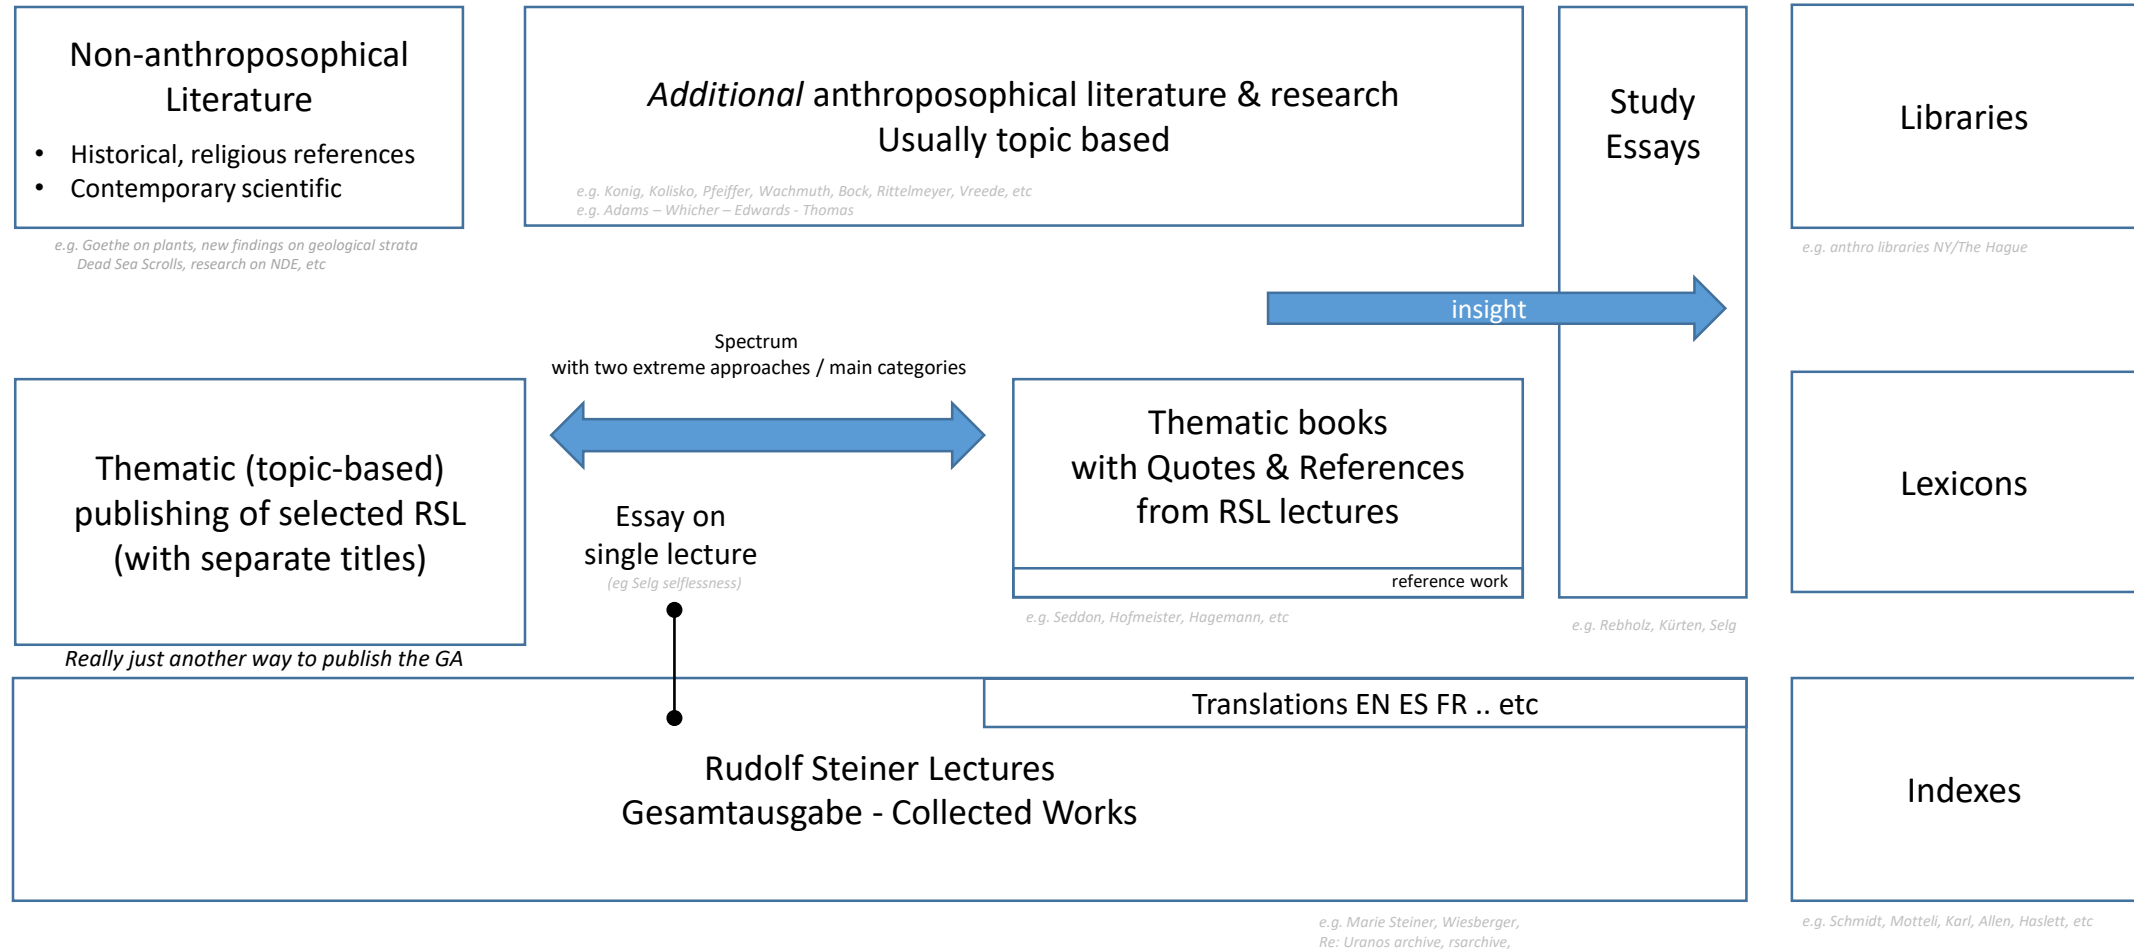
Non-anthroposophical Literature

- Historical, religious references
- Contemporary scientific

e.g. Goethe on plants, new findings on geological strata
Dead Sea Scrolls, research on NDE, etc

*Additional* anthroposophical literature & research
Usually topic based

e.g. Konig, Kolisko, Pfeiffer, Wachmuth, Bock, Rittelmeyer, Vreede, etc
e.g. Adams – Whicher – Edwards - Thomas

Study Essays

Libraries

e.g. anthro libraries NY/The Hague

insight

Spectrum
with two extreme approaches / main categories

Thematic (topic-based) publishing of selected RSL (with separate titles)

Really just another way to publish the GA

Essay on single lecture
(eg Selg selflessness)

Thematic books with Quotes & References from RSL lectures

reference work

e.g. Seddon, Hofmeister, Hagemann, etc

e.g. Rebholz, Kürten, Selg

Lexicons

Translations EN ES FR .. etc

Rudolf Steiner Lectures
Gesamtausgabe - Collected Works

e.g. Marie Steiner, Wiesberger,
Re: Uranos archive, rsarchive,

Indexes

e.g. Schmidt, Motteli, Karl, Allen, Haslett, etc